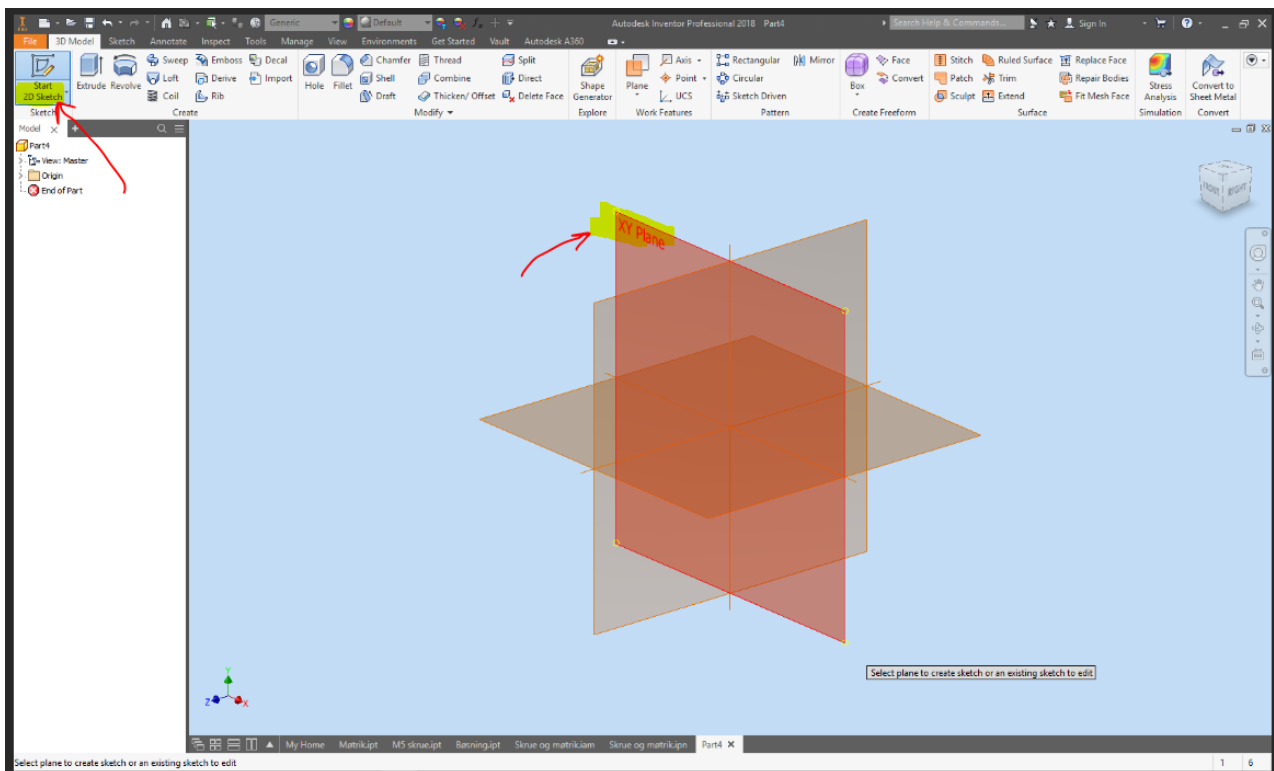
Generic
Default
Autodesk Inventor Professional 2018 Part4
Search Help & Commands...
Sign In

File 3D Model Sketch Annotate Inspect Tools Manage View Environments Get Started Vault Autodesk A360

Start 2D Sketch
Sketch
Extrude Revolve
Sweep Loft Coil
Emboss Derive Rib
Decal Import
Create
Hole Fillet
Chamfer Shell Draft
Thread Combine Thicken/ Offset
Split Direct Delete Face
Modify
Shape Generator
Explore
Plane
Axis Point UCS
Work Features
Rectangular Circular Sketch Driven
Mirror
Pattern
Box
Face Convert
Create Freeform
Stitch Patch Sculpt
Ruled Surface Trim Extend
Replace Face Repair Bodies Fit Mesh Face
Surface
Stress Analysis
Simulation
Convert to Sheet Metal
Convert

Model
Part4
View: Master
Origin
End of Part

XY Plane

FRONT RIGHT

Select plane to create sketch or an existing sketch to edit

My Home Møtrik.ipt M5 skrue.ipt Bøsning.ipt Skrue og møtrik.iam Skrue og møtrik.ipn Part4

Select plane to create sketch or an existing sketch to edit
1 6